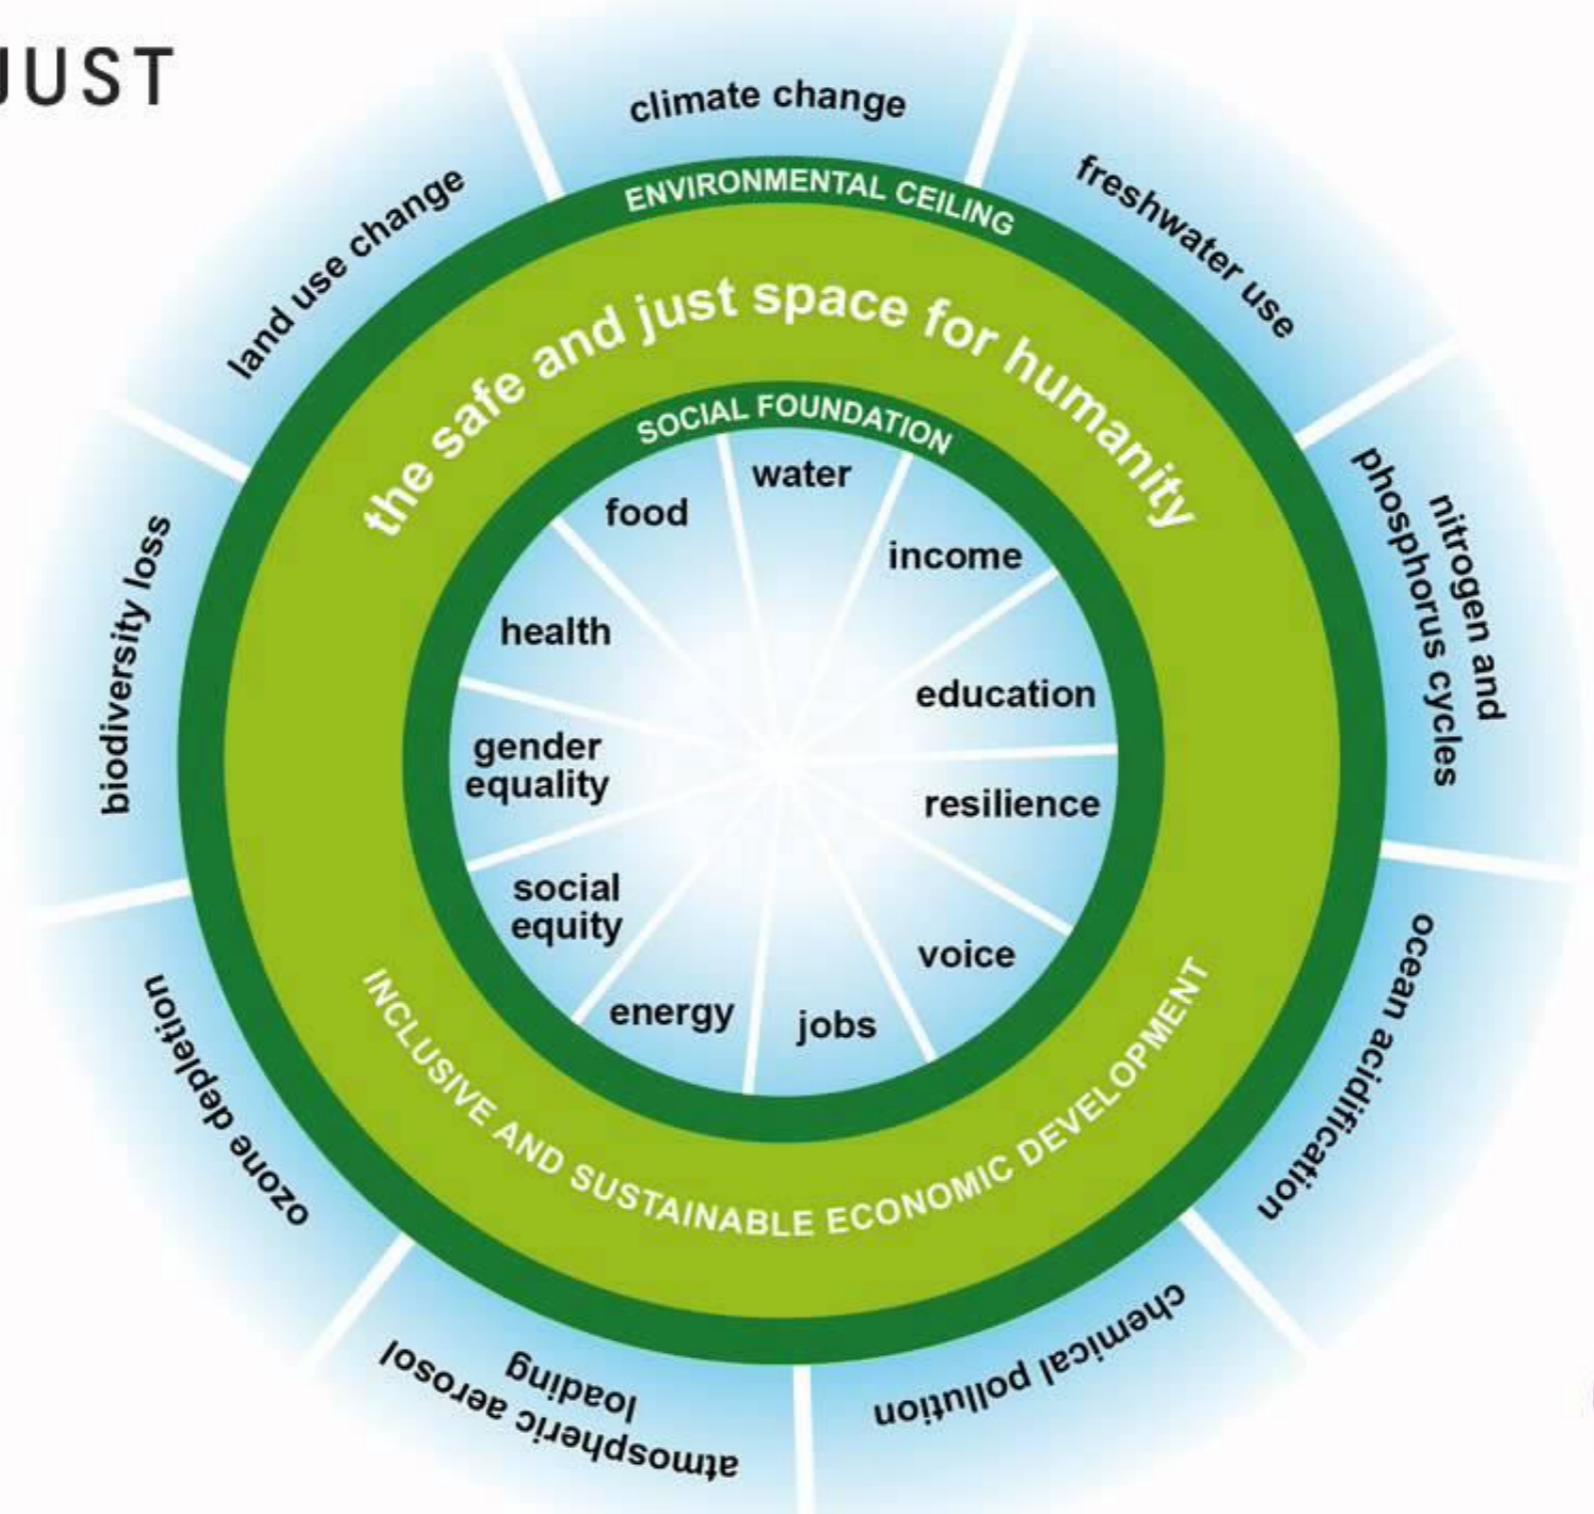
JUST

climate change
freshwater use
nitrogen and phosphorus cycles
ocean acidification
chemical pollution
atmospheric aerosol loading
ozone depletion
biodiversity loss
land use change

ENVIRONMENTAL CEILING

the safe and just space for humanity

SOCIAL FOUNDATION

water
income
education
resilience
voice
jobs
energy
social equity
gender equality
health
food

INCLUSIVE AND SUSTAINABLE ECONOMIC DEVELOPMENT